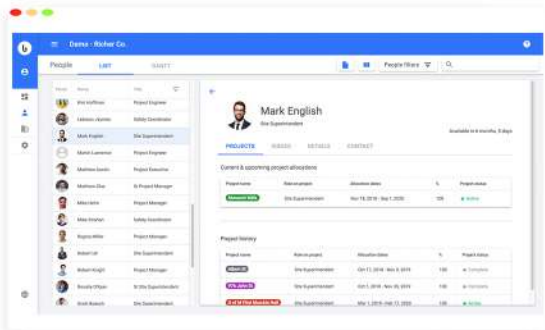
Demo - Richer Co.

People LIST GANTT

People filters

Name Title

Eric Hoffman Project Engineer
Lakeem Jamie Safety Coordinator
Mark English Site Superintendent
Mariah Lawrence Project Engineer
Matthew Davis Project Executive
Matthew Diaz Sr Project Manager
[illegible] Site Superintendent
Mike Brown Safety Coordinator
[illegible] Project Manager
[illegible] Project Manager
Robert Hill Site Superintendent
Robert Lee Sr Project Manager
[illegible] Site Superintendent
Scott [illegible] Project Manager

Mark English
Site Superintendent

Available in 6 months, 3 days

PROJECTS ROLES DETAILS CONTACT

Current & upcoming project allocations

| Project name | Role on project | Allocation dates | % | Project status |
|---|---|---|---|---|
| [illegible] | Site Superintendent | Nov 18, 2019 - Sep 1, 2020 | 100 | Active |

Project history

| Project name | Role on project | Allocation dates | % | Project status |
|---|---|---|---|---|
| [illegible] | Site Superintendent | Oct 17, 2018 - Nov 3, 2019 | 100 | Complete |
| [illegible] | Site Superintendent | Oct 1, 2018 - Jun 15, 2019 | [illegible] | Complete |
| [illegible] | Site Superintendent | Jun 1, 2018 - Oct 1, 2018 | 100 | Complete |